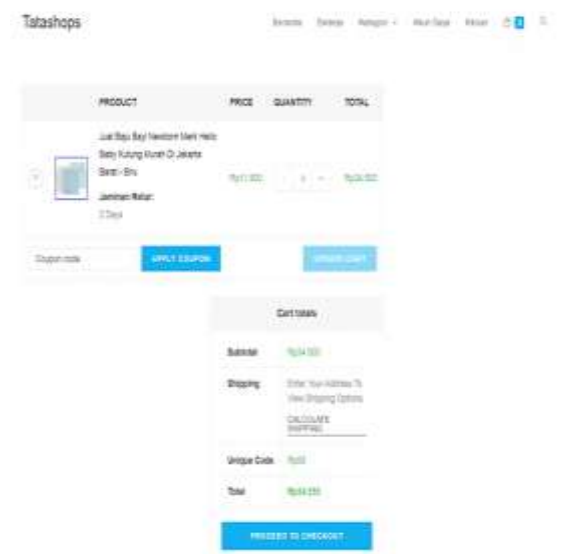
Tatashops

Beranda Belanja Kategori Akun Saya Keluar

| | | PRODUCT | PRICE | QUANTITY | TOTAL |
|---|---|---|---|---|---|
| × | | Jual Baju Bayi Newborn Merk Hello Baby Kutung Murah Di Jakarta Barat - Biru Jaminan Retur: 3 Days | Rp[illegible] | 1 | Rp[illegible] |

Coupon code APPLY COUPON UPDATE CART

Cart totals

| | |
|---|---|
| Subtotal | Rp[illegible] |
| Shipping | Enter Your Address To View Shipping Options CALCULATE SHIPPING |
| Unique Code | Rp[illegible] |
| Total | Rp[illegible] |

PROCEED TO CHECKOUT